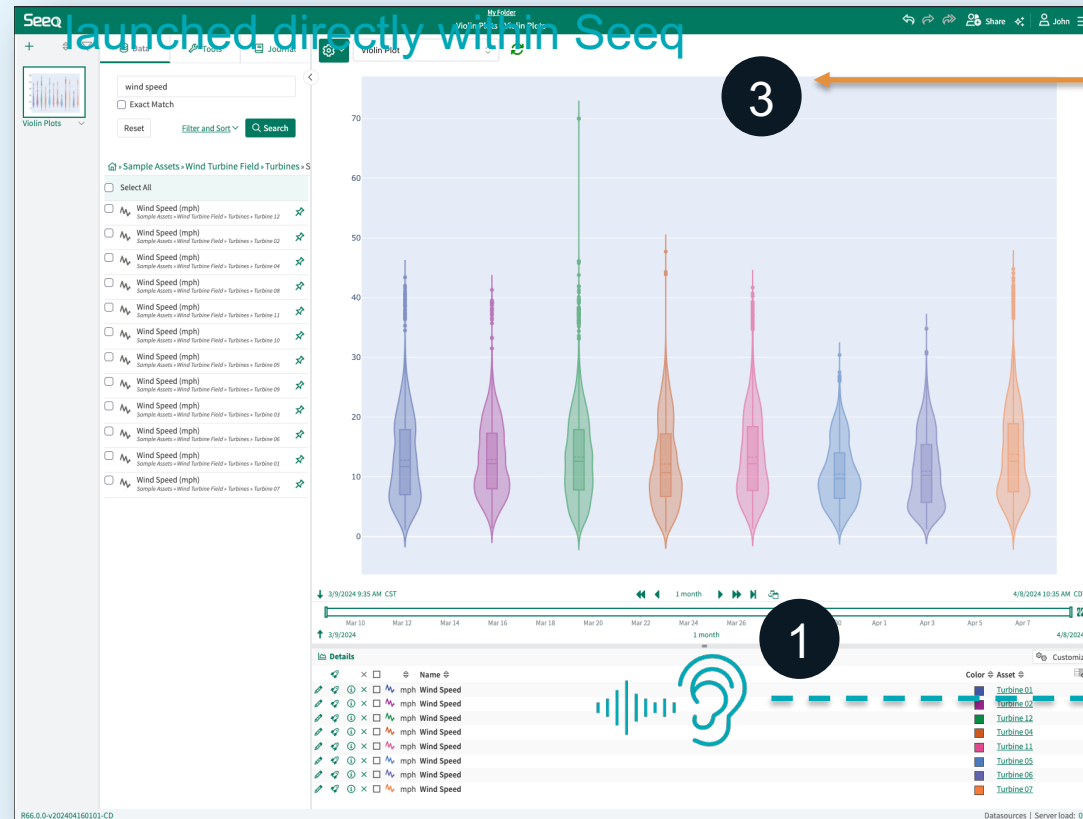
Seeq launched directly within Seeq

My Folder
Violin Plots › Violin Plots

Share John

Data Tools Journal

Violin Plot

Violin Plots

wind speed
Exact Match
Reset
Filter and Sort
Search

Sample Assets » Wind Turbine Field » Turbines » S

Select All

Wind Speed (mph) Sample Assets » Wind Turbine Field » Turbines » Turbine 12
Wind Speed (mph) Sample Assets » Wind Turbine Field » Turbines » Turbine 02
Wind Speed (mph) Sample Assets » Wind Turbine Field » Turbines » Turbine 04
Wind Speed (mph) Sample Assets » Wind Turbine Field » Turbines » Turbine 08
Wind Speed (mph) Sample Assets » Wind Turbine Field » Turbines » Turbine 11
Wind Speed (mph) Sample Assets » Wind Turbine Field » Turbines » Turbine 10
Wind Speed (mph) Sample Assets » Wind Turbine Field » Turbines » Turbine 05
Wind Speed (mph) Sample Assets » Wind Turbine Field » Turbines » Turbine 09
Wind Speed (mph) Sample Assets » Wind Turbine Field » Turbines » Turbine 03
Wind Speed (mph) Sample Assets » Wind Turbine Field » Turbines » Turbine 06
Wind Speed (mph) Sample Assets » Wind Turbine Field » Turbines » Turbine 01
Wind Speed (mph) Sample Assets » Wind Turbine Field » Turbines » Turbine 07

3

70
60
50
40
30
20
10
0

3/9/2024 9:35 AM CST
1 month
4/8/2024 10:35 AM CD
Mar 10 Mar 12 Mar 14 Mar 16 Mar 18 Mar 20 Mar 22 Mar 24 Mar 26 Apr 1 Apr 3 Apr 5 Apr 7
3/9/2024
1 month
4/8/2024

1

Details
Customiz

Name
Color Asset

mph Wind Speed Turbine 01
mph Wind Speed Turbine 02
mph Wind Speed Turbine 12
mph Wind Speed Turbine 04
mph Wind Speed Turbine 11
mph Wind Speed Turbine 05
mph Wind Speed Turbine 06
mph Wind Speed Turbine 07

R66.0.0-v202404160101-CD
Datasources | Server load: 0